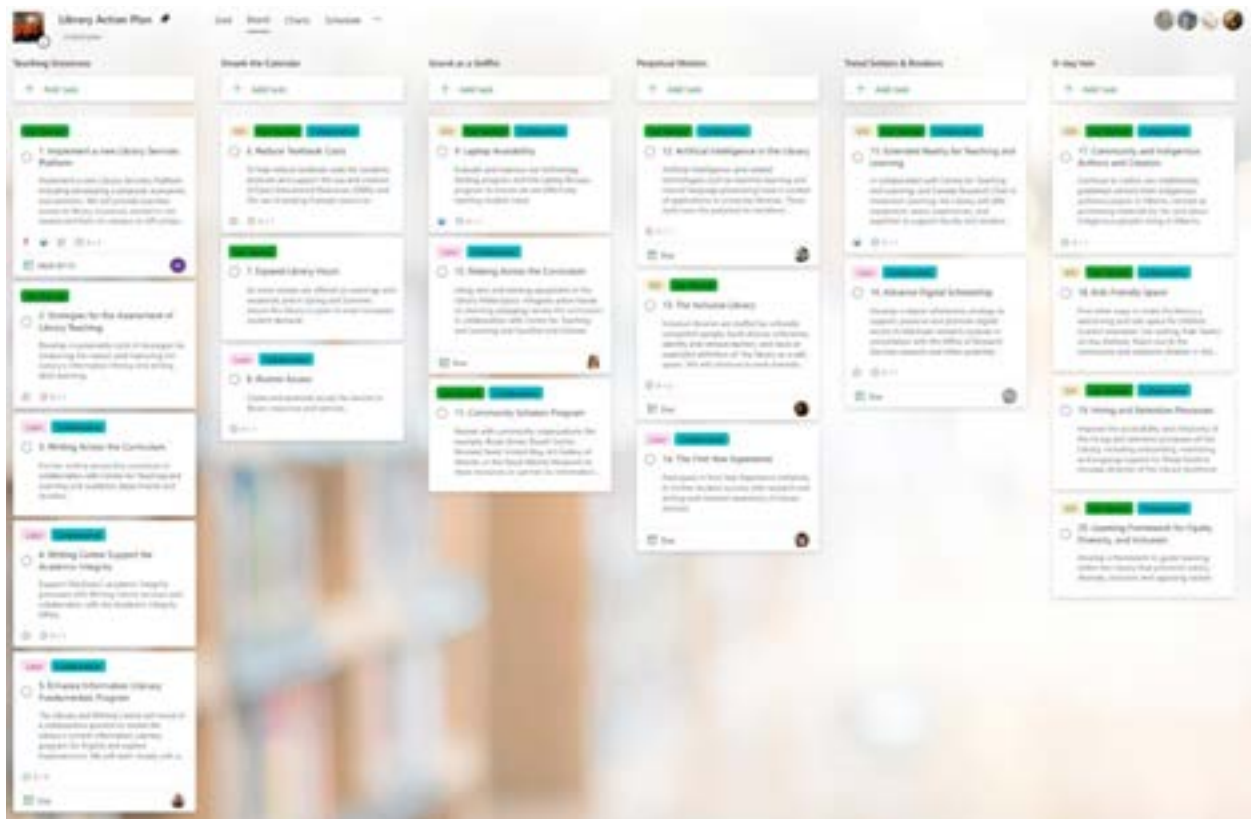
Library Action Plan

Grid Board Charts Schedule

Teaching Greatness

+ Add task

1. Implement a new Library Services Platform

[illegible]

2. Strategies for the Assessment of Library Teaching

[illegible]

3. Writing Across the Curriculum

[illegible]

4. Writing Centre Support for Academic Integrity

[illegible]

5. Enhance Information Literacy Fundamentals Program

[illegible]

Smash the Calendar

+ Add task

6. Reduce Textbook Costs

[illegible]

7. Expand Library Hours

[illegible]

8. Alumni Access

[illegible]

Grand as a Griffin

+ Add task

9. Laptop Availability

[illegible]

10. Making Across the Curriculum

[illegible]

11. Community Scholars Program

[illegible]

Perpetual Motion

+ Add task

12. Artificial Intelligence in the Library

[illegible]

13. The Inclusive Library

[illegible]

14. The First-Year Experience

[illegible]

Trend Setters & Breakers

+ Add task

15. Extended Reality for Teaching and Learning

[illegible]

16. Advance Digital Scholarship

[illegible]

X-day hm

+ Add task

17. Community and Indigenous Authors and Creators

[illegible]

18. Kid-Friendly Space

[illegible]

19. Hiring and Retention Processes

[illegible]

20. Learning Framework for Equity, Diversity, and Inclusion

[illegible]